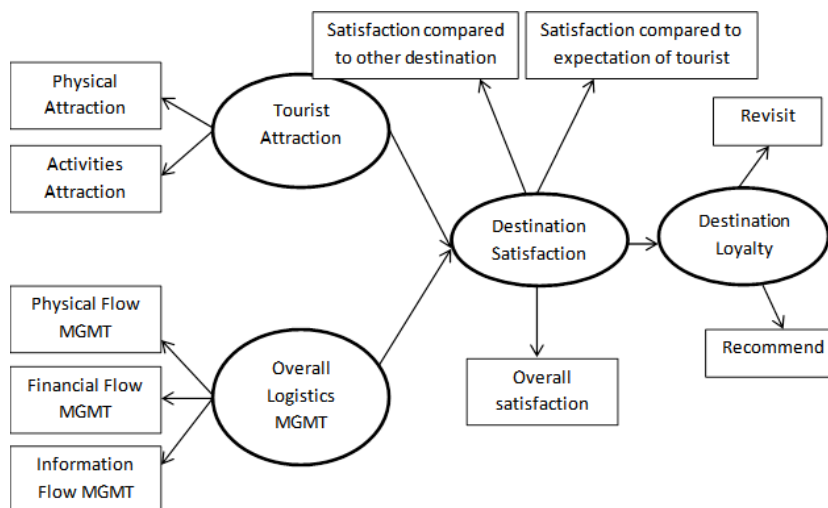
Satisfaction compared to other destination

Satisfaction compared to expectation of tourist

Physical Attraction

Tourist Attraction

Activities Attraction

Revisit

Destination Satisfaction

Destination Loyalty

Physical Flow MGMT

Overall Logistics MGMT

Financial Flow MGMT

Information Flow MGMT

Overall satisfaction

Recommend